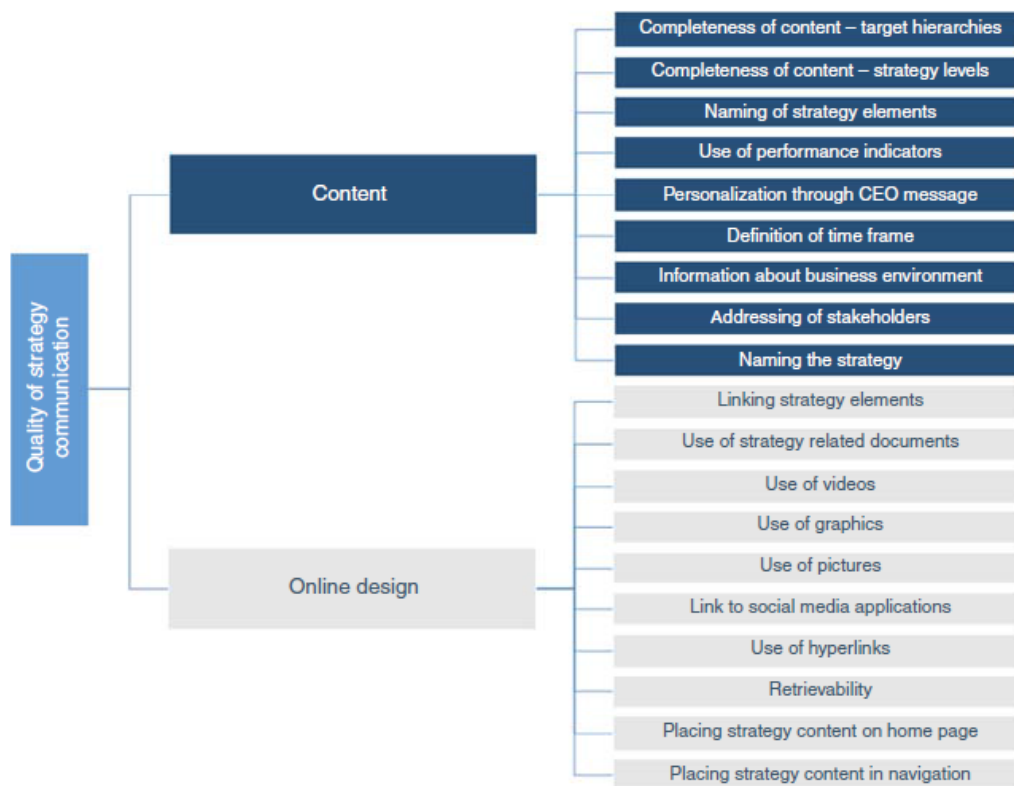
Quality of strategy communication

Content

Completeness of content – target hierarchies

Completeness of content – strategy levels

Naming of strategy elements

Use of performance indicators

Personalization through CEO message

Definition of time frame

Information about business environment

Addressing of stakeholders

Naming the strategy

Online design

Linking strategy elements

Use of strategy related documents

Use of videos

Use of graphics

Use of pictures

Link to social media applications

Use of hyperlinks

Retrievability

Placing strategy content on home page

Placing strategy content in navigation